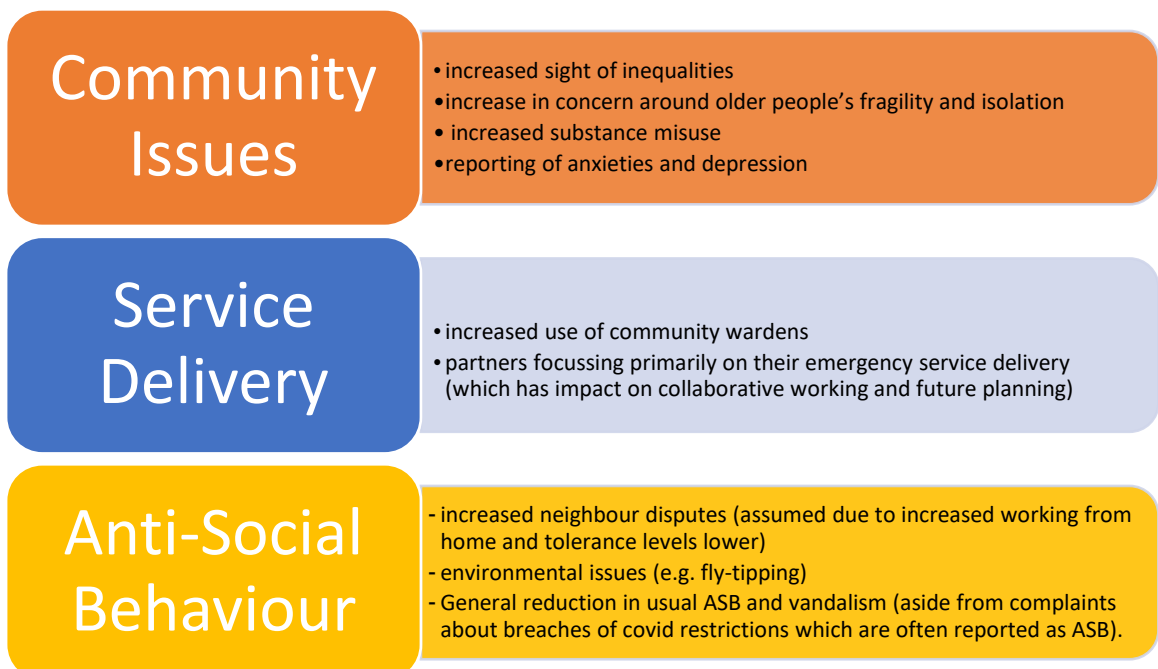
Community Issues

• increased sight of inequalities
• increase in concern around older people's fragility and isolation
• increased substance misuse
• reporting of anxieties and depression

Service Delivery

• increased use of community wardens
• partners focussing primarily on their emergency service delivery (which has impact on collaborative working and future planning)

Anti-Social Behaviour

- increased neighbour disputes (assumed due to increased working from home and tolerance levels lower)
- environmental issues (e.g. fly-tipping)
- General reduction in usual ASB and vandalism (aside from complaints about breaches of covid restrictions which are often reported as ASB).